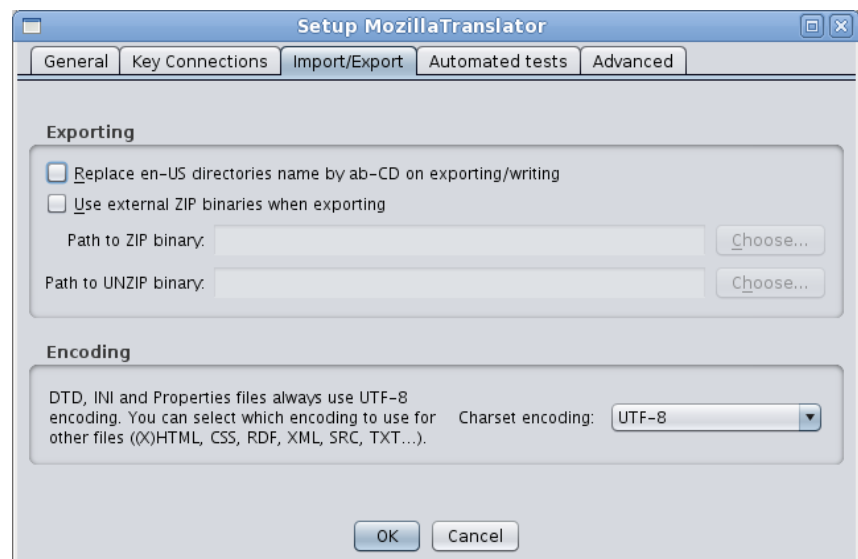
Setup MozillaTranslator

General | Key Connections | Import/Export | Automated tests | Advanced

Exporting

Replace en-US directories name by ab-CD on exporting/writing

Use external ZIP binaries when exporting

Path to ZIP binary: Choose...

Path to UNZIP binary: Choose...

Encoding

DTD, INI and Properties files always use UTF-8 encoding. You can select which encoding to use for other files ((X)HTML, CSS, RDF, XML, SRC, TXT...).

Charset encoding: UTF-8

OK Cancel